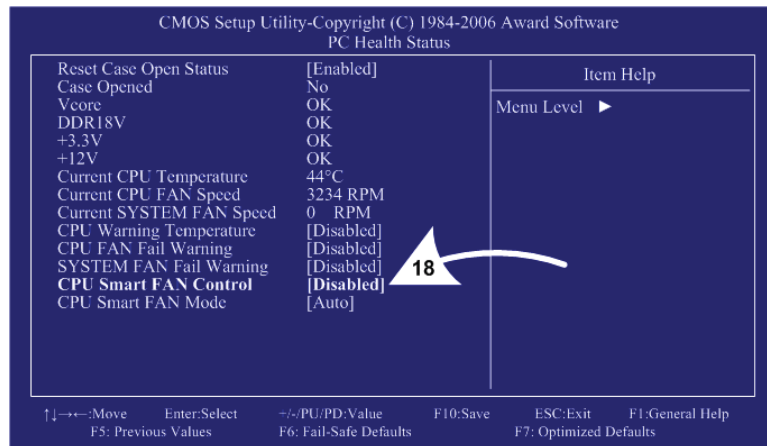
CMOS Setup Utility-Copyright (C) 1984-2006 Award Software
PC Health Status

| | |
|---|---|
| Reset Case Open Status | [Enabled] |
| Case Opened | No |
| Vcore | OK |
| DDR18V | OK |
| +3.3V | OK |
| +12V | OK |
| Current CPU Temperature | 44°C |
| Current CPU FAN Speed | 3234 RPM |
| Current SYSTEM FAN Speed | 0 RPM |
| CPU Warning Temperature | [Disabled] |
| CPU FAN Fail Warning | [Disabled] |
| SYSTEM FAN Fail Warning | [Disabled] |
| **CPU Smart FAN Control** | **[Disabled]** |
| CPU Smart FAN Mode | [Auto] |

Item Help

Menu Level ►

18

↑↓→←:Move Enter:Select +/-/PU/PD:Value F10:Save ESC:Exit F1:General Help
F5: Previous Values F6: Fail-Safe Defaults F7: Optimized Defaults